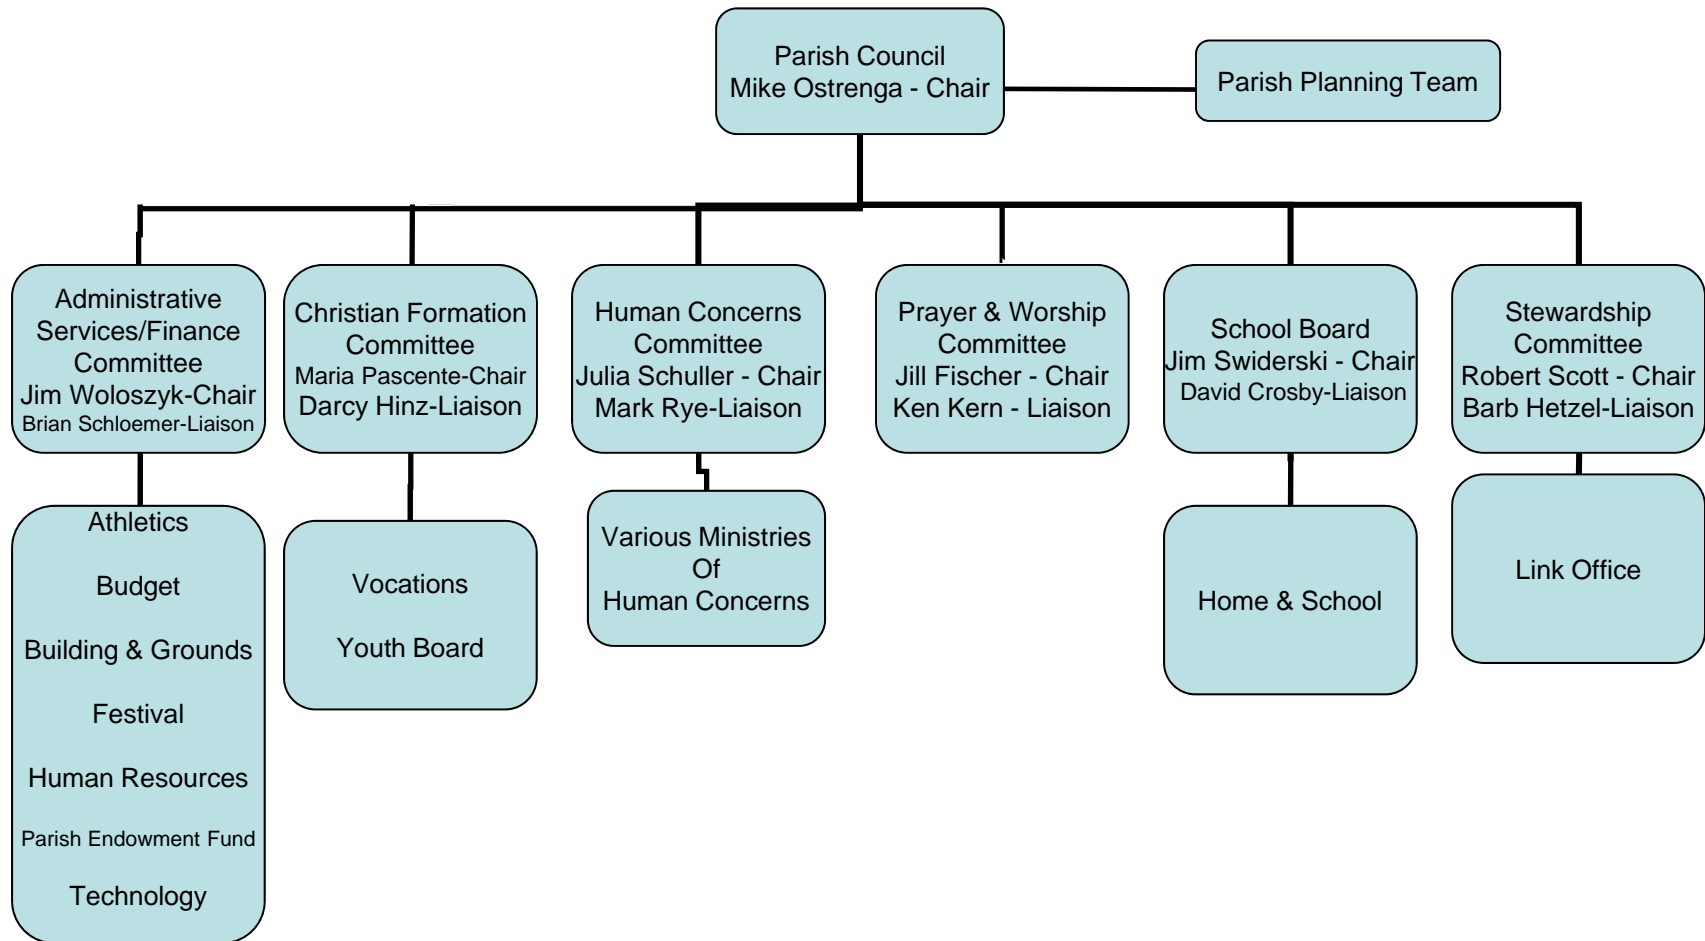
Parish Council
Mike Ostrenga - Chair

Parish Planning Team

Administrative Services/Finance Committee
Jim Woloszyk-Chair
Brian Schloemer-Liaison

Athletics

Budget

Building & Grounds

Festival

Human Resources

Parish Endowment Fund

Technology

Christian Formation Committee
Maria Pascente-Chair
Darcy Hinz-Liaison

Vocations

Youth Board

Human Concerns Committee
Julia Schuller - Chair
Mark Rye-Liaison

Various Ministries Of Human Concerns

Prayer & Worship Committee
Jill Fischer - Chair
Ken Kern - Liaison

School Board
Jim Swiderski - Chair
David Crosby-Liaison

Home & School

Stewardship Committee
Robert Scott - Chair
Barb Hetzel-Liaison

Link Office